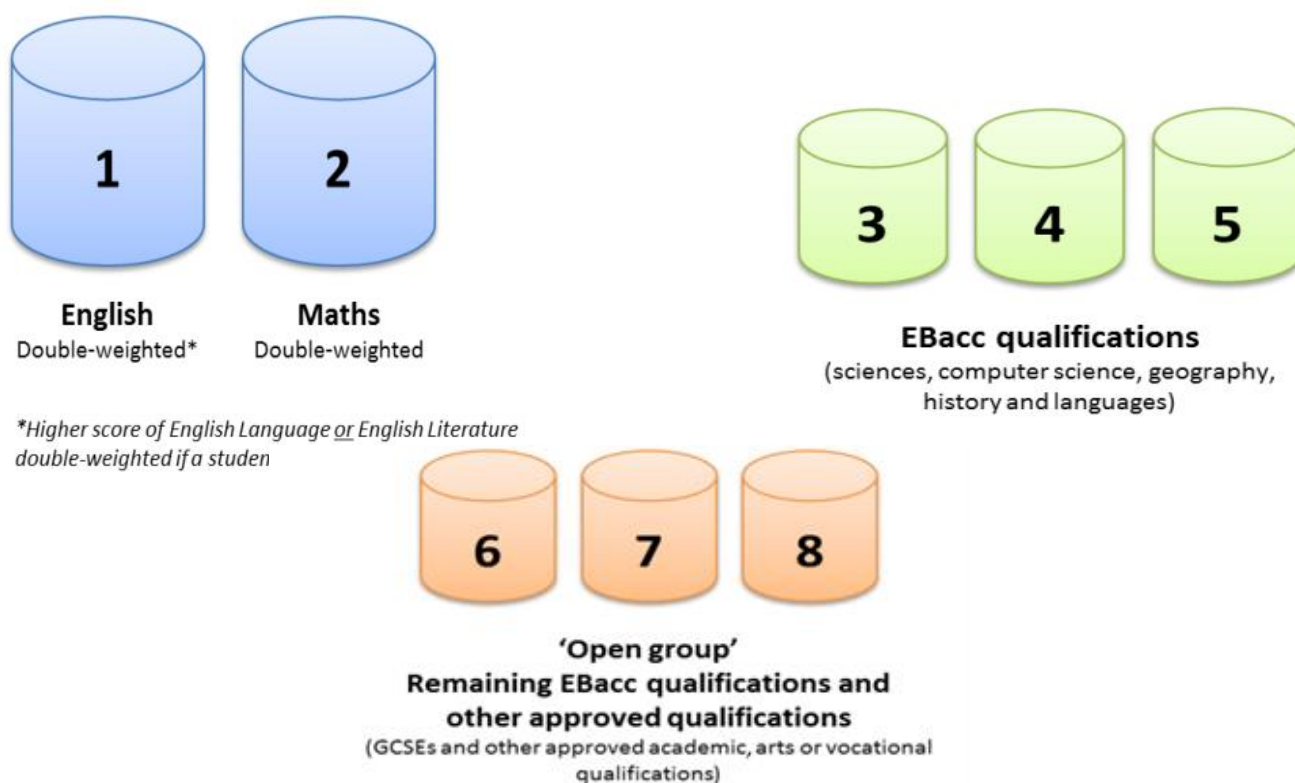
1

2

English
Double-weighted*

Maths
Double-weighted

3

4

5

EBacc qualifications
(sciences, computer science, geography, history and languages)

*Higher score of English Language or English Literature double-weighted if a studen

6

7

8

'Open group'
Remaining EBacc qualifications and other approved qualifications
(GCSEs and other approved academic, arts or vocational qualifications)